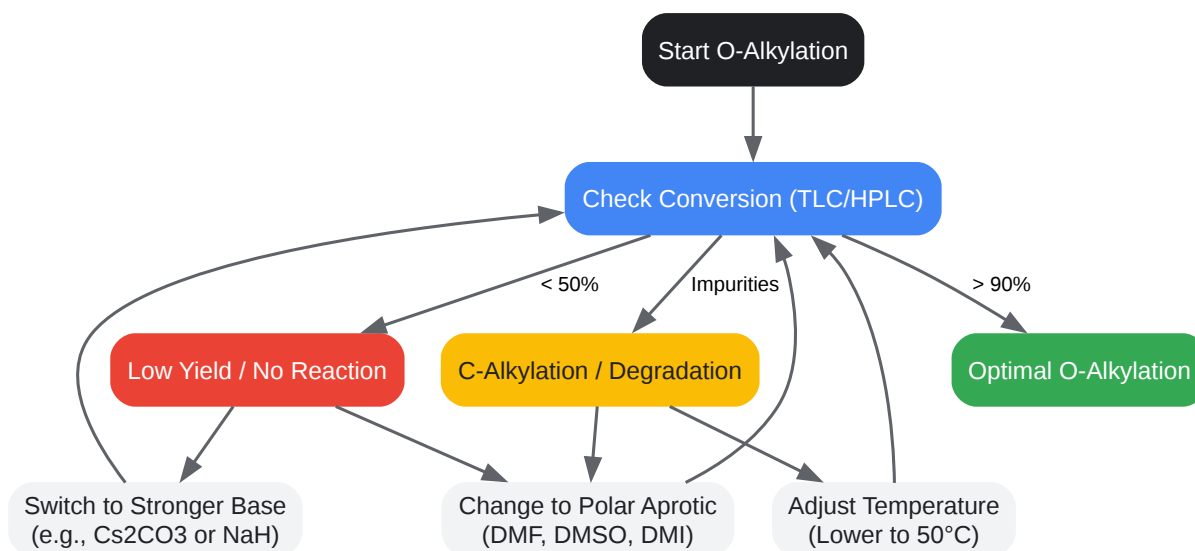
Start O-Alkylation

Check Conversion (TLC/HPLC)

< 50%

Impurities

> 90%

Low Yield / No Reaction

C-Alkylation / Degradation

Optimal O-Alkylation

Switch to Stronger Base (e.g., Cs2CO3 or NaH)

Change to Polar Aprotic (DMF, DMSO, DMI)

Adjust Temperature (Lower to 50°C)